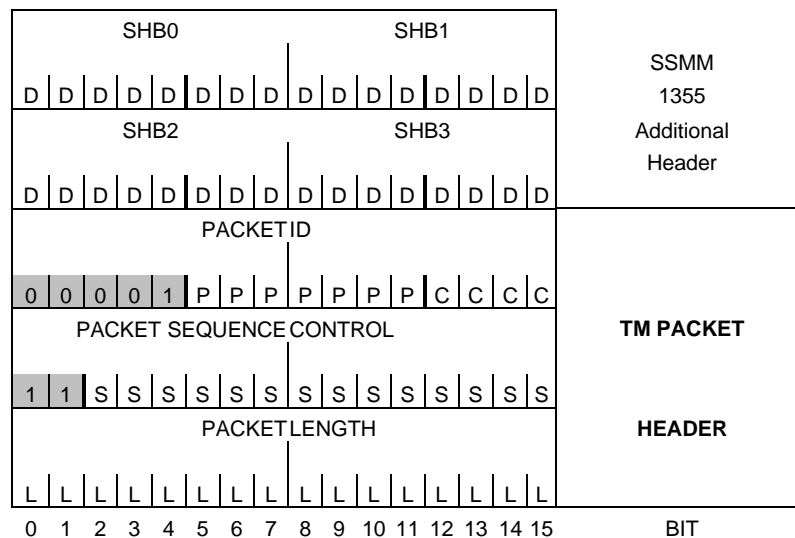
| SHB0 | SHB1 | SSMM 1355 Additional Header |
|---|---|---|
| D D D D D D D D | D D D D D D D D | |
| SHB2 | SHB3 | |
| D D D D D D D D | D D D D D D D D | |
| PACKET ID | | |
| 0 0 0 0 1 P P P | P P P P C C C C | TM PACKET |
| PACKET SEQUENCE CONTROL | | |
| 1 1 S S S S S S | S S S S S S S S | HEADER |
| PACKET LENGTH | | |
| L L L L L L L L | L L L L L L L L | |
| 0 1 2 3 4 5 6 7 | 8 9 10 11 12 13 14 15 | BIT |